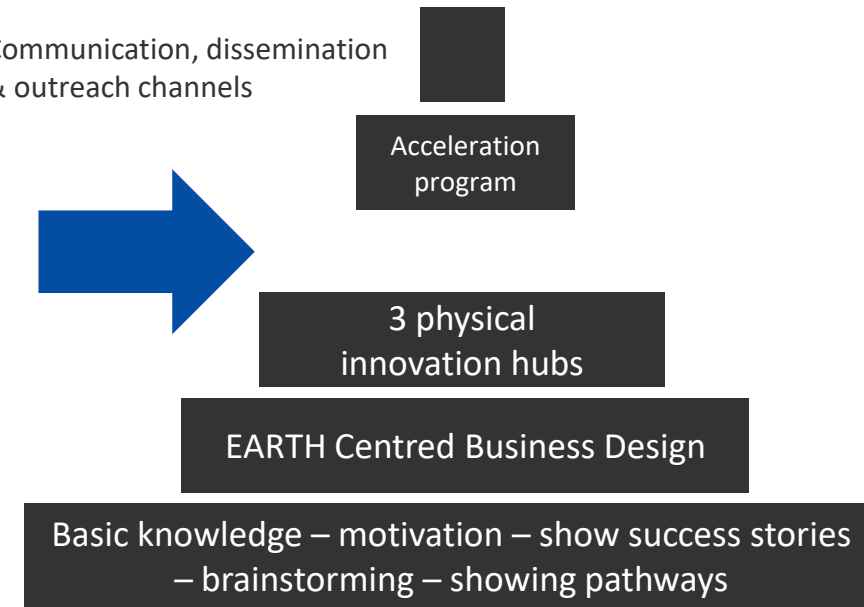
Communication, dissemination
& outreach channels

Acceleration program

3 physical innovation hubs

EARTH Centred Business Design

Basic knowledge – motivation – show success stories – brainstorming – showing pathways